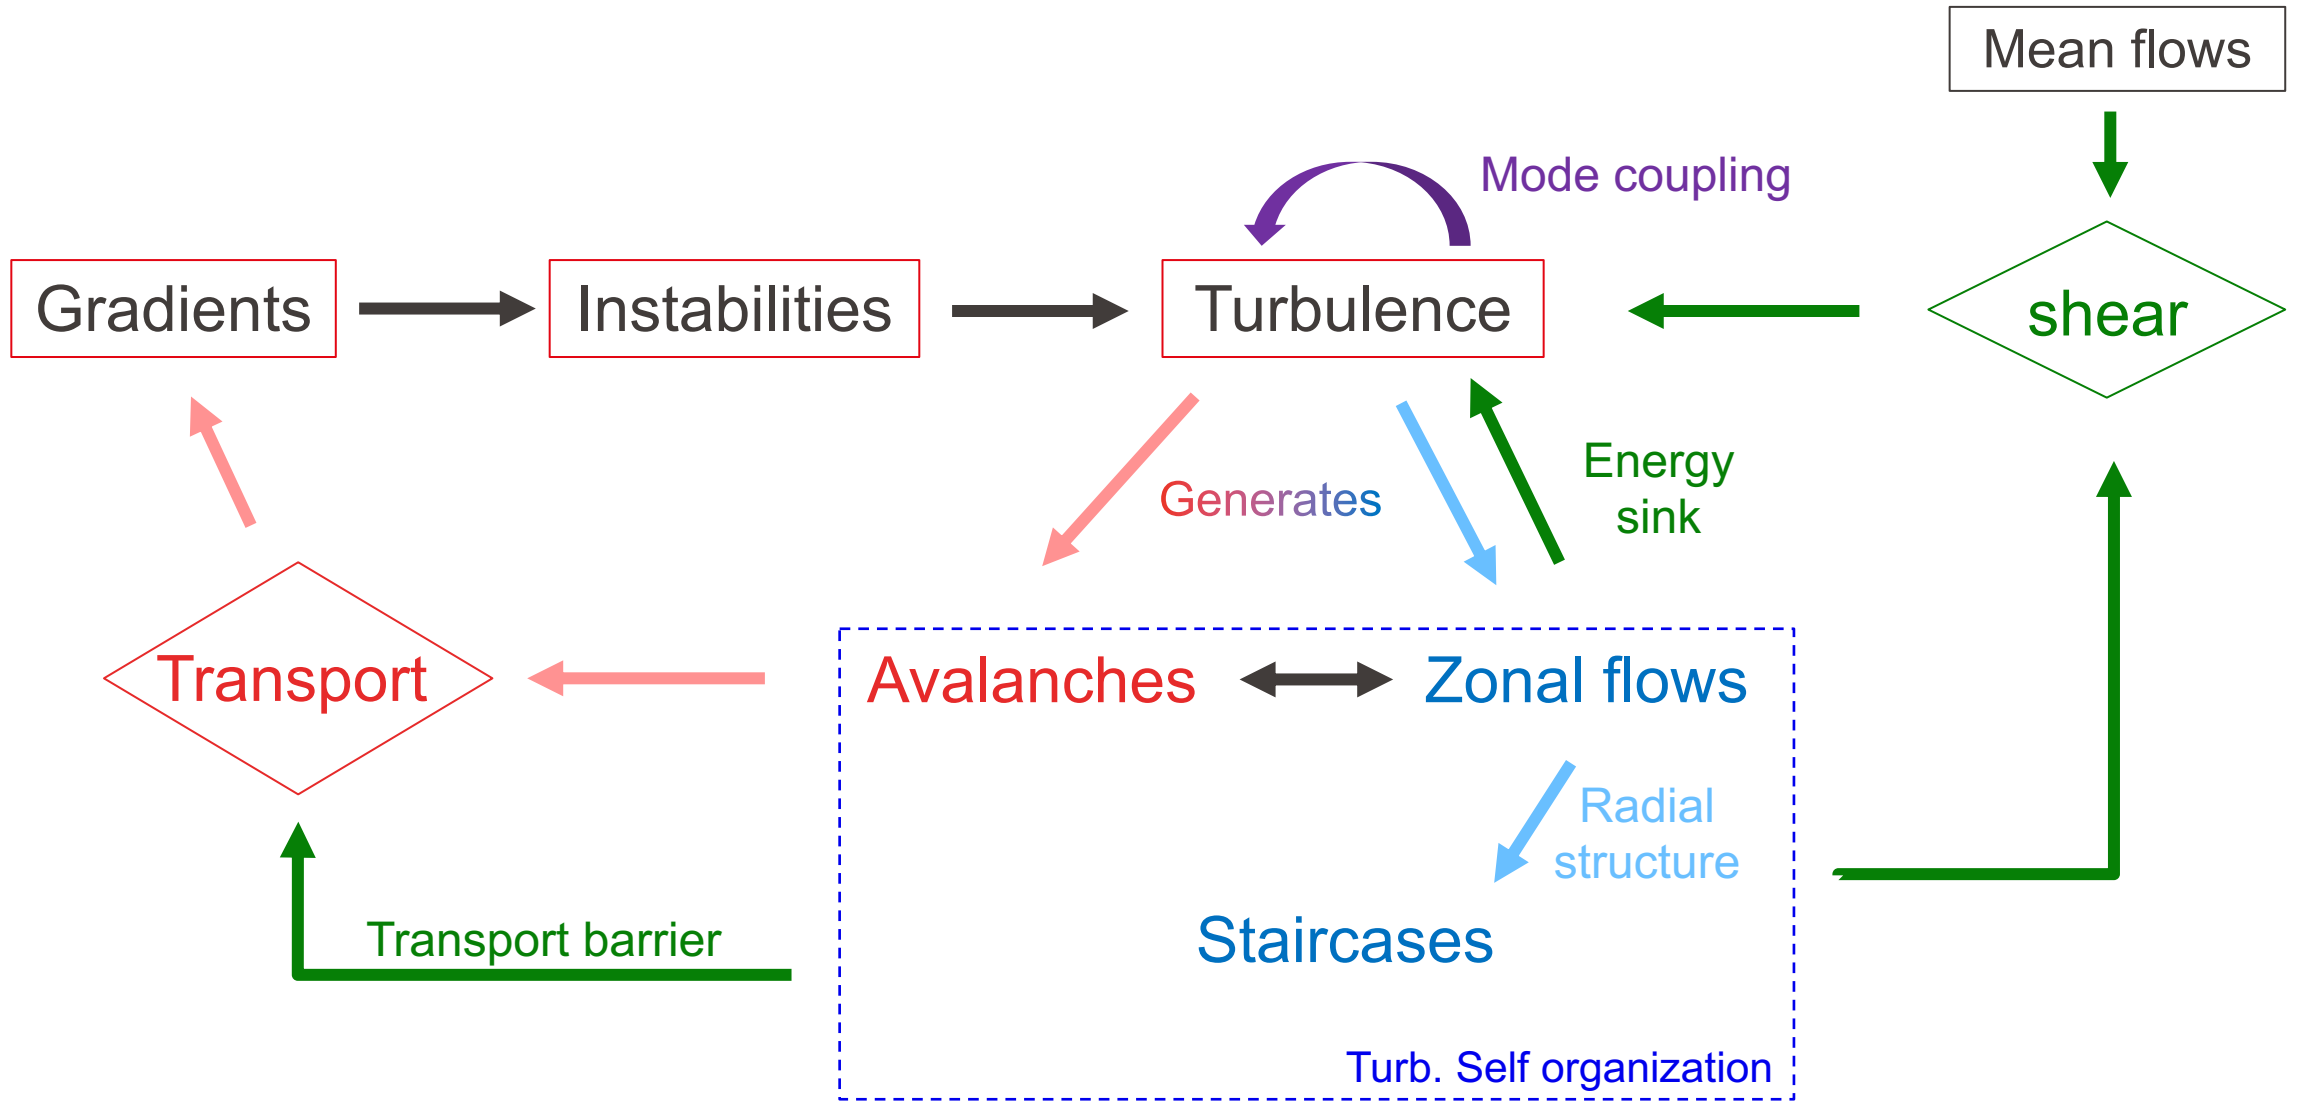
Mean flows

Mode coupling

Gradients

Instabilities

Turbulence

shear

Generates

Energy sink

Transport

Avalanches

Zonal flows

Radial structure

Staircases

Transport barrier

Turb. Self organization